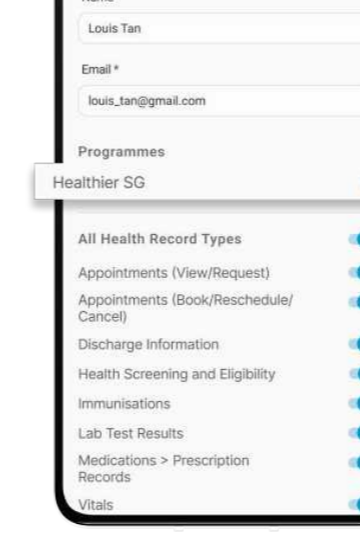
Louis Tan

Email *

louis_tan@gmail.com

Programmes

Healthier SG

All Health Record Types

Appointments (View/Request)

Appointments (Book/Reschedule/ Cancel)

Discharge Information

Health Screening and Eligibility

Immunisations

Lab Test Results

Medications > Prescription Records

Vitals